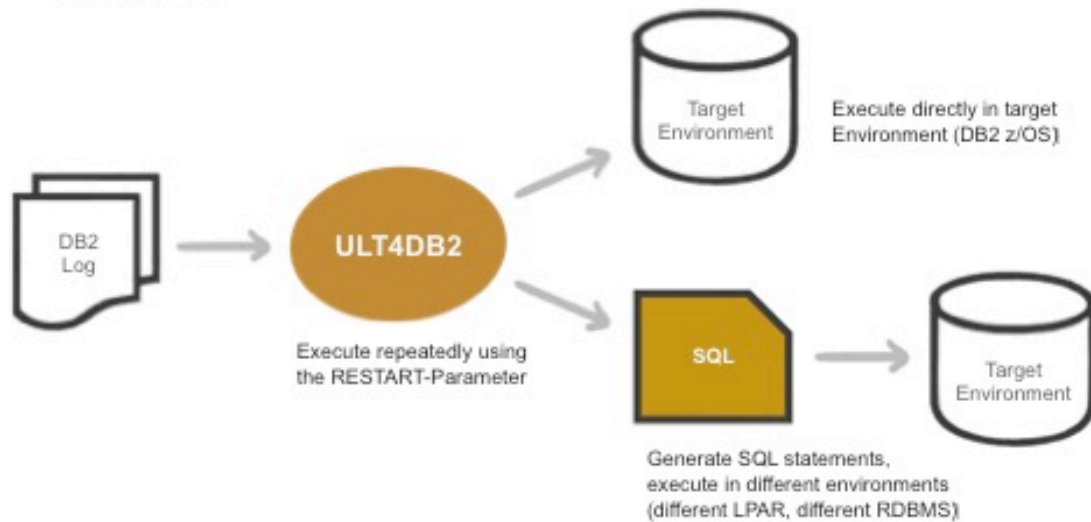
DB2 Log

ULT4DB2

Execute repeatedly using the RESTART-Parameter

Target Environment

Execute directly in target Environment (DB2 z/OS)

SQL

Target Environment

Generate SQL statements, execute in different environments (different LPAR, different RDBMS)